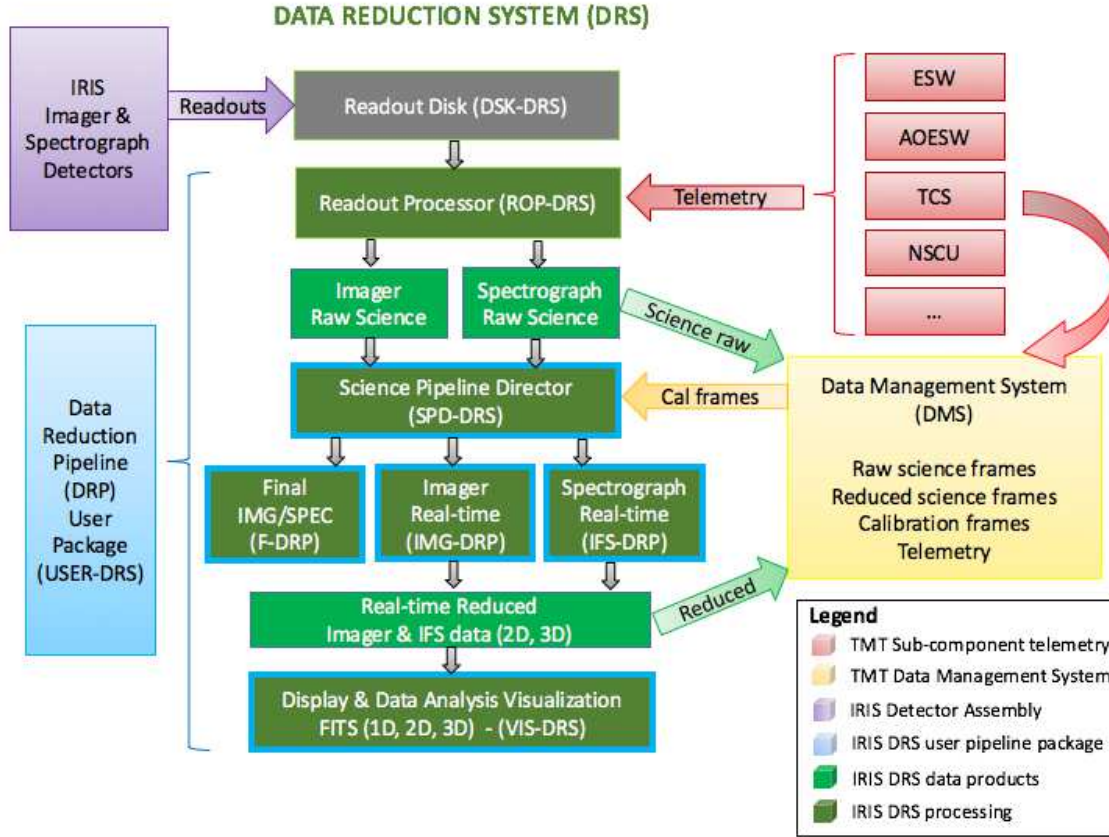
DATA REDUCTION SYSTEM (DRS)

IRIS Imager & Spectrograph Detectors

Readouts

Readout Disk (DSK-DRS)

Readout Processor (ROP-DRS)

Telemetry

ESW

AOESW

TCS

NSCU

...

Imager Raw Science

Spectrograph Raw Science

Science raw

Science Pipeline Director (SPD-DRS)

Cal frames

Data Management System (DMS)

Raw science frames
Reduced science frames
Calibration frames
Telemetry

Data Reduction Pipeline (DRP) User Package (USER-DRS)

Final IMG/SPEC (F-DRP)

Imager Real-time (IMG-DRP)

Spectrograph Real-time (IFS-DRP)

Real-time Reduced Imager & IFS data (2D, 3D)

Reduced

Display & Data Analysis Visualization FITS (1D, 2D, 3D) - (VIS-DRS)

Legend
TMT Sub-component telemetry
TMT Data Management System
IRIS Detector Assembly
IRIS DRS user pipeline package
IRIS DRS data products
IRIS DRS processing